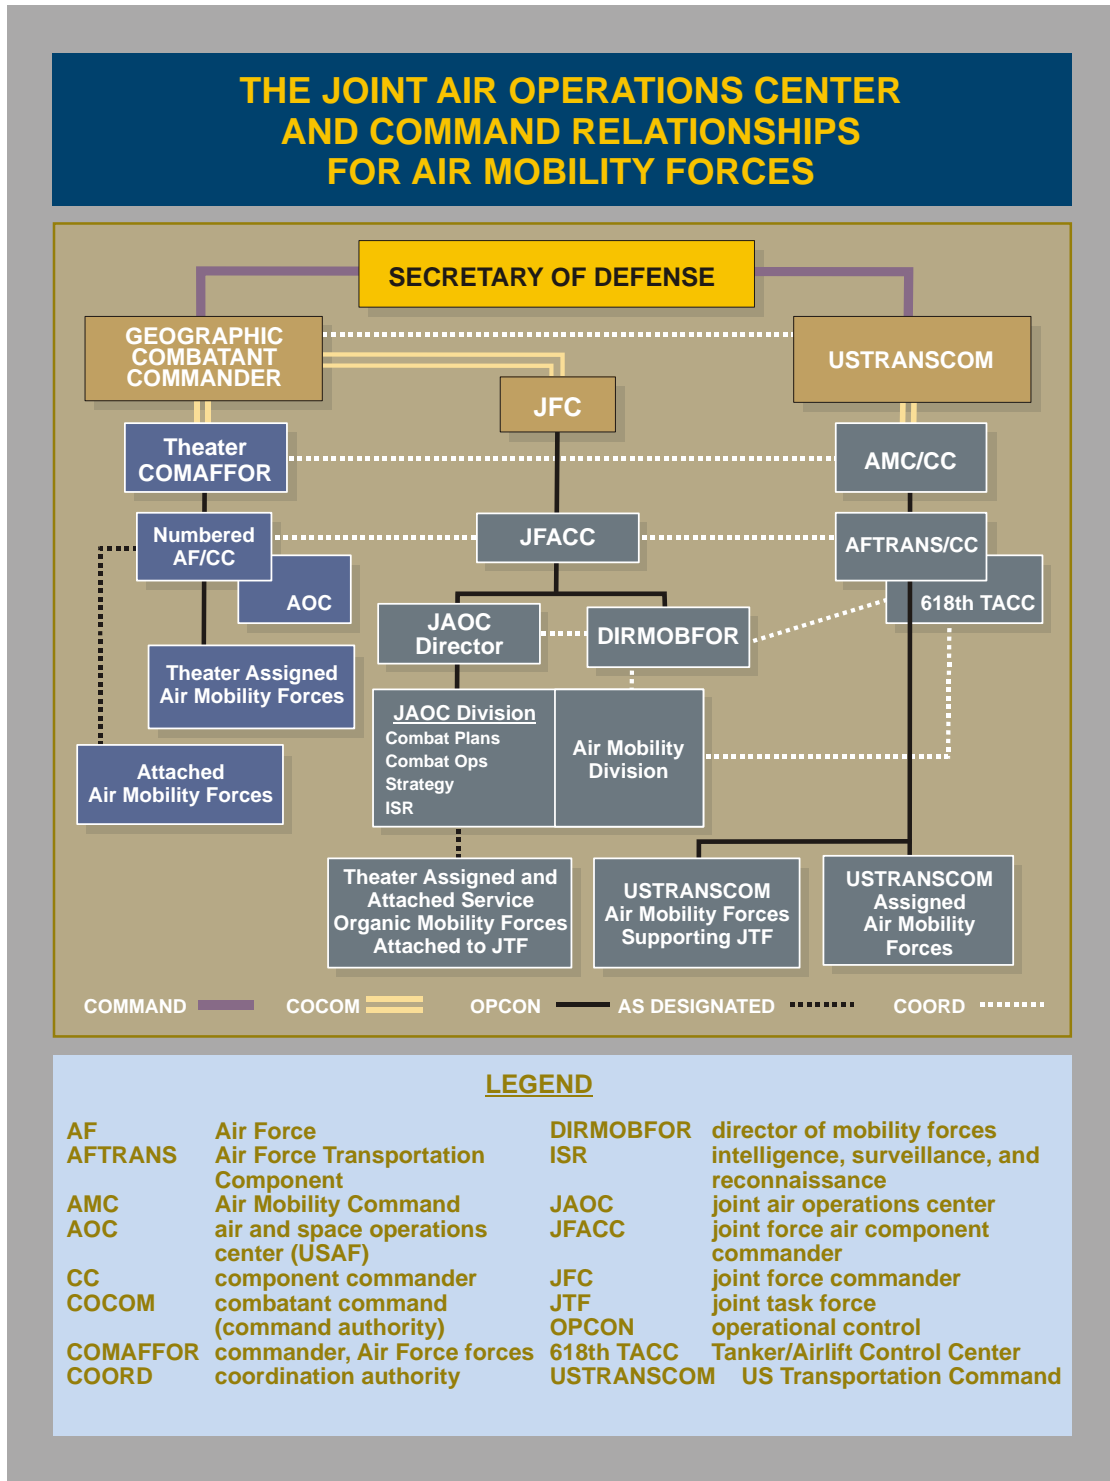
THE JOINT AIR OPERATIONS CENTER AND COMMAND RELATIONSHIPS FOR AIR MOBILITY FORCES

SECRETARY OF DEFENSE

GEOGRAPHIC COMBATANT COMMANDER

USTRANSCOM

JFC

Theater COMAFFOR

AMC/CC

Numbered AF/CC

JFACC

AFTRANS/CC

AOC

618th TACC

JAOC Director

DIRMOBFOR

Theater Assigned Air Mobility Forces

JAOC Division
Combat Plans
Combat Ops
Strategy
ISR

Air Mobility Division

Attached Air Mobility Forces

Theater Assigned and Attached Service Organic Mobility Forces Attached to JTF

USTRANSCOM Air Mobility Forces Supporting JTF

USTRANSCOM Assigned Air Mobility Forces

COMMAND COCOM OPCON AS DESIGNATED COORD

LEGEND

| | | | |
|---|---|---|---|
| AF | Air Force | DIRMOBFOR | director of mobility forces |
| AFTRANS | Air Force Transportation Component | ISR | intelligence, surveillance, and reconnaissance |
| AMC | Air Mobility Command | JAOC | joint air operations center |
| AOC | air and space operations center (USAF) | JFACC | joint force air component commander |
| CC | component commander | JFC | joint force commander |
| COCOM | combatant command (command authority) | JTF | joint task force |
| | | OPCON | operational control |
| COMAFFOR | commander, Air Force forces | 618th TACC | Tanker/Airlift Control Center |
| COORD | coordination authority | USTRANSCOM | US Transportation Command |